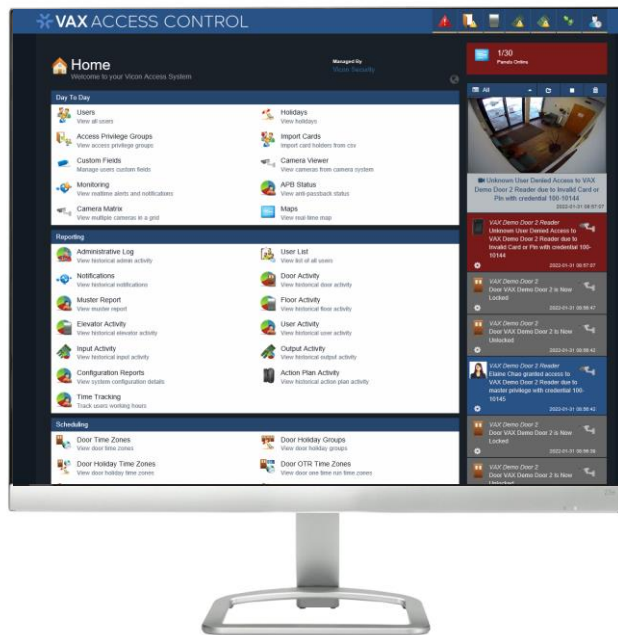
VAX ACCESS CONTROL

Home
Welcome to your Vicon Access System

Managed By
Vicon Security

Day To Day

Users
View all users

Holidays
View holidays

Access Privilege Groups
View access privilege groups

Import Cards
Import card holders from csv

Custom Fields
Manage users custom fields

Camera Viewer
View cameras from camera system

Monitoring
View realtime alerts and notifications

APB Status
View anti-passback status

Camera Matrix
View multiple cameras in a grid

Maps
View real-time map

Reporting

Administrative Log
View historical admin activity

User List
View list of all users

Notifications
View historical notifications

Door Activity
View historical door activity

Muster Report
View muster report

Floor Activity
View historical floor activity

Elevator Activity
View historical elevator activity

User Activity
View historical user activity

Input Activity
View historical input activity

Output Activity
View historical output activity

Configuration Reports
View system configuration details

Action Plan Activity
View historical action plan activity

Time Tracking
Track users working hours

Scheduling

Door Time Zones
View door time zones

Door Holiday Groups
View door holiday groups

Door Holiday Time Zones
View door holiday time zones

Door OTR Time Zones
View door one time run time zones

1/30
Panels Online

All

Unknown User Denied Access to VAX Demo Door 2 Reader due to Invalid Card or Pin with credential 100-10144
2022-01-31 08:57:07

VAX Demo Door 2 Reader
Unknown User Denied Access to VAX Demo Door 2 Reader due to Invalid Card or Pin with credential 100-10144
2022-01-31 08:57:07

VAX Demo Door 2
Door VAX Demo Door 2 is Now Locked
2022-01-31 08:56:47

VAX Demo Door 2
Door VAX Demo Door 2 is Now Unlocked
2022-01-31 08:56:42

VAX Demo Door 2 Reader
Elaine Chan granted access to VAX Demo Door 2 Reader due to master privilege with credential 100-10145
2022-01-31 08:56:42

VAX Demo Door 2
Door VAX Demo Door 2 is Now Locked
2022-01-31 08:56:08

VAX Demo Door 2
Door VAX Demo Door 2 is Now Unlocked